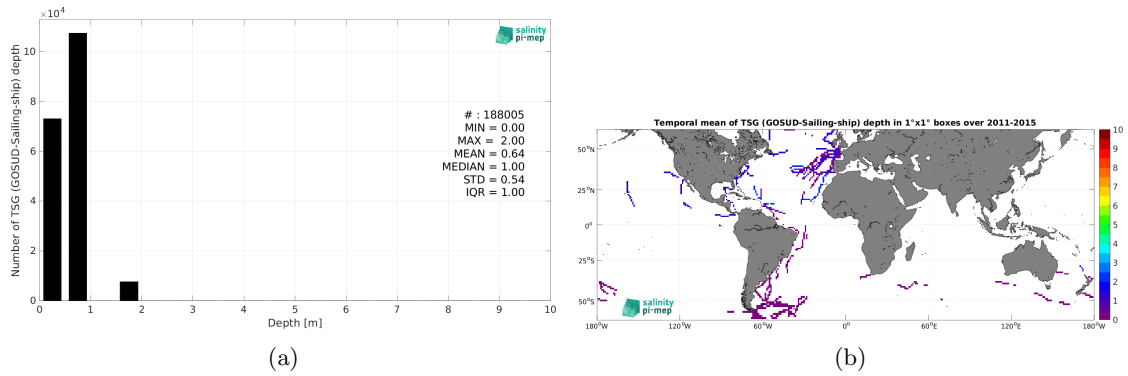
$\times10^4$

salinity pi-mep

Number of TSG (GOSUD-Sailing-ship) depth

10
8
6
4
2
0

# : 188005
MIN = 0.00
MAX = 2.00
MEAN = 0.64
MEDIAN = 1.00
STD = 0.54
IQR = 1.00

0 1 2 3 4 5 6 7 8 9 10
Depth [m]

(a)

Temporal mean of TSG (GOSUD-Sailing-ship) depth in 1°x1° boxes over 2011-2015

50°N
25°N
0°
25°S
50°S

180°W 120°W 60°W 0° 60°E 120°E 180°W

10
9
8
7
6
5
4
3
2
1
0

salinity pi-mep

(b)